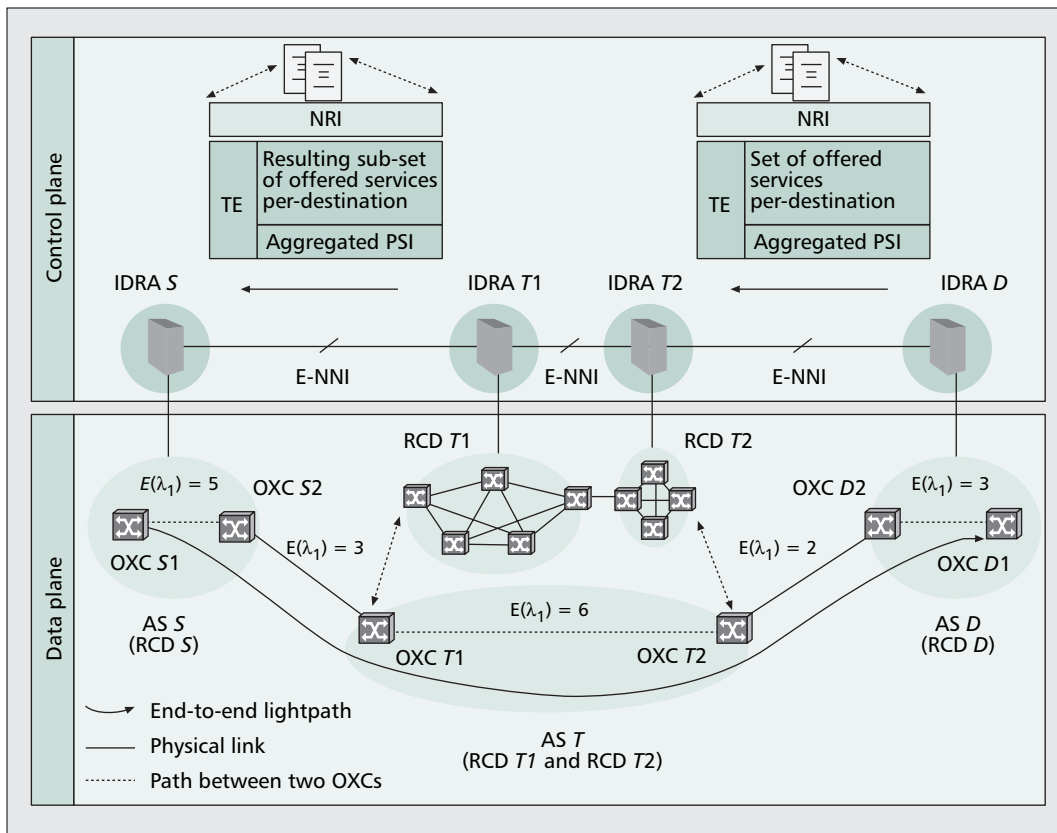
Control plane

NRI

TE

Resulting sub-set of offered services per-destination

Aggregated PSI

NRI

TE

Set of offered services per-destination

Aggregated PSI

IDRA $S$

IDRA $T1$

IDRA $T2$

IDRA $D$

E-NNI

E-NNI

E-NNI

Data plane

RCD $T1$

RCD $T2$

$E(\lambda_1) = 5$

OXC $S2$

OXC $D2$

$E(\lambda_1) = 3$

OXC $S1$

$E(\lambda_1) = 3$

$E(\lambda_1) = 2$

OXC $D1$

$E(\lambda_1) = 6$

AS $S$
(RCD $S$)

OXC $T1$

OXC $T2$

AS $D$
(RCD $D$)

End-to-end lightpath

Physical link

Path between two OXCs

AS $T$
(RCD $T1$ and RCD $T2$)